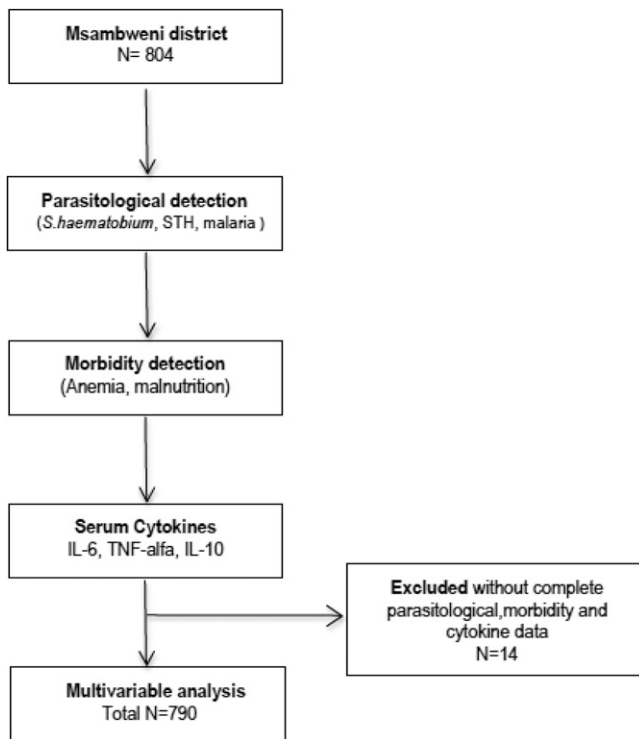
Msambweni district
N= 804

Parasitological detection
(S.haematobium, STH, malaria )

Morbidity detection
(Anemia, malnutrition)

Serum Cytokines
IL-6, TNF-alfa, IL-10

Excluded without complete parasitological,morbidity and cytokine data
N=14

Multivariable analysis
Total N=790